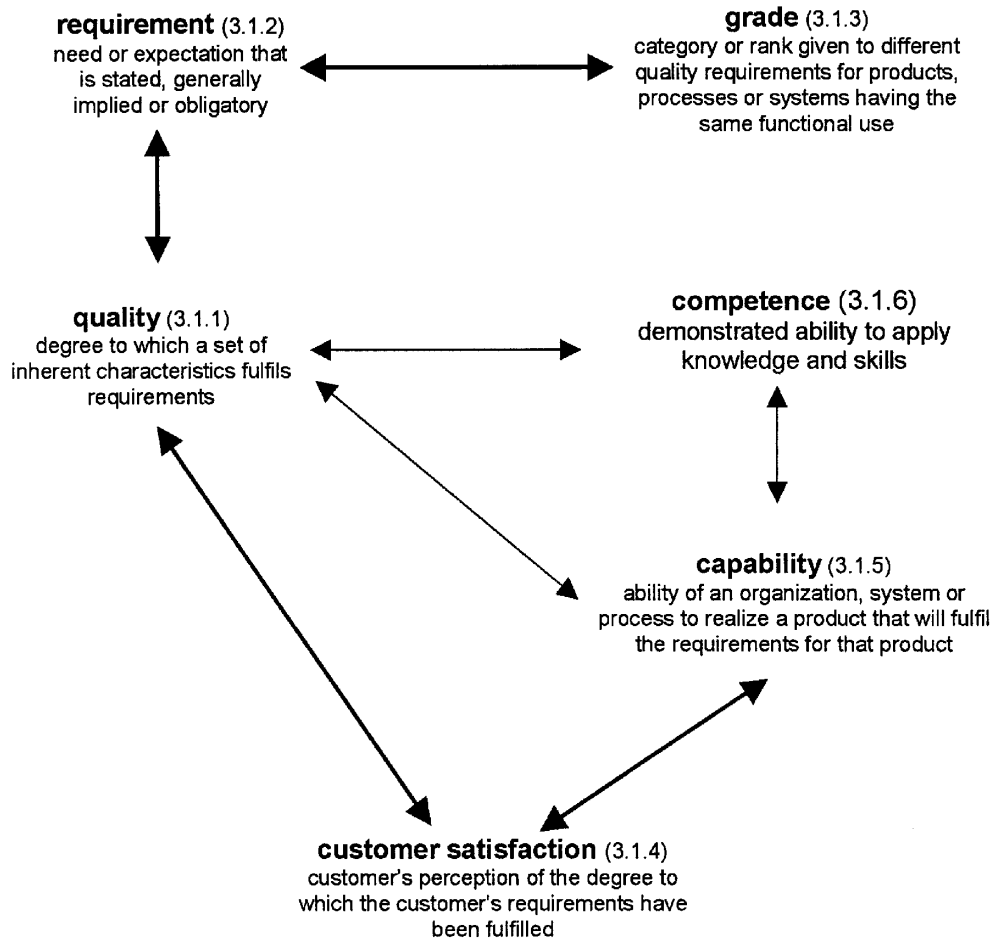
**requirement** (3.1.2)
need or expectation that is stated, generally implied or obligatory

**grade** (3.1.3)
category or rank given to different quality requirements for products, processes or systems having the same functional use

**quality** (3.1.1)
degree to which a set of inherent characteristics fulfils requirements

**competence** (3.1.6)
demonstrated ability to apply knowledge and skills

**capability** (3.1.5)
ability of an organization, system or process to realize a product that will fulfil the requirements for that product

**customer satisfaction** (3.1.4)
customer's perception of the degree to which the customer's requirements have been fulfilled